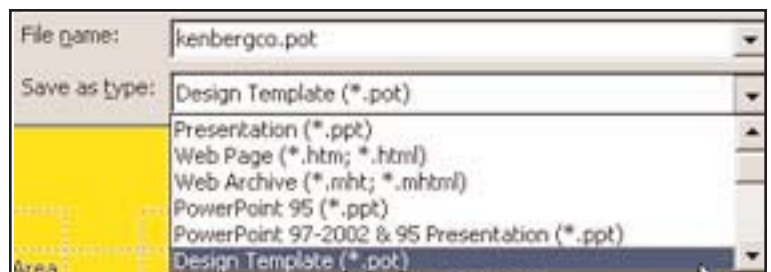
File name: kenbergco.pot

Save as type: Design Template (*.pot)

Presentation (*.ppt)
Web Page (*.htm; *.html)
Web Archive (*.mht; *.mhtml)
PowerPoint 95 (*.ppt)
PowerPoint 97-2002 & 95 Presentation (*.ppt)
Design Template (*.pot)

Area